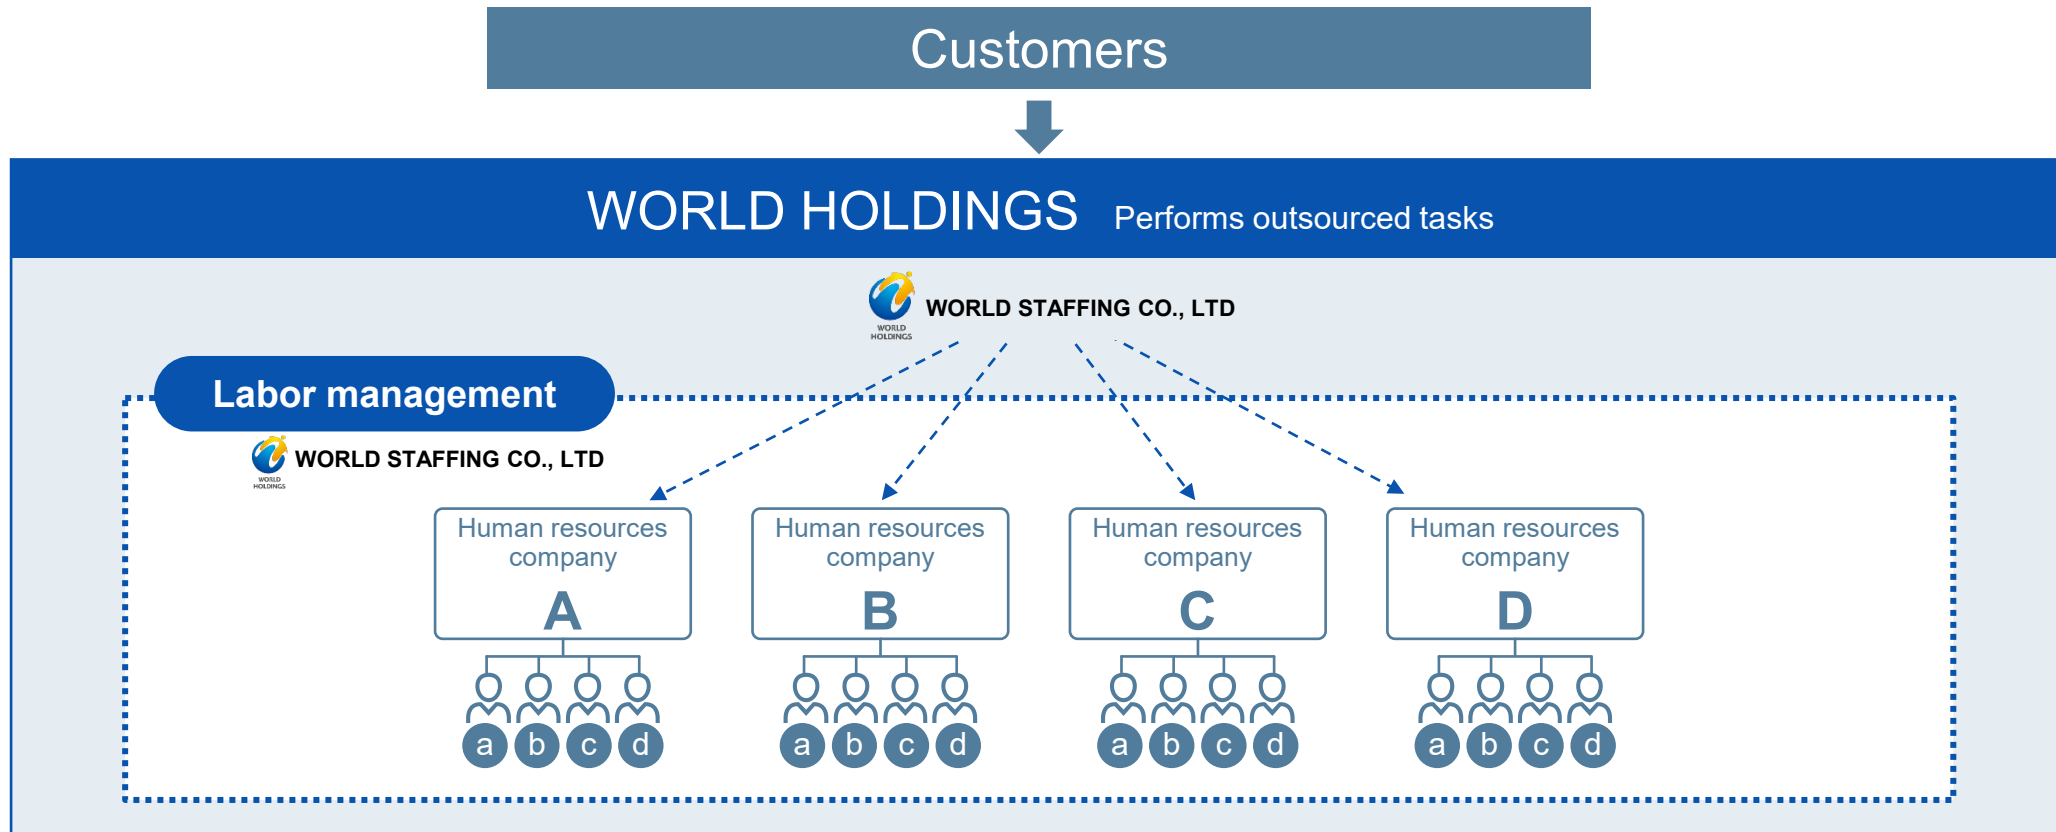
Customers

WORLD HOLDINGS Performs outsourced tasks

WORLD HOLDINGS WORLD STAFFING CO., LTD

Labor management

WORLD HOLDINGS WORLD STAFFING CO., LTD

Human resources company A

a b c d

Human resources company B

a b c d

Human resources company C

a b c d

Human resources company D

a b c d